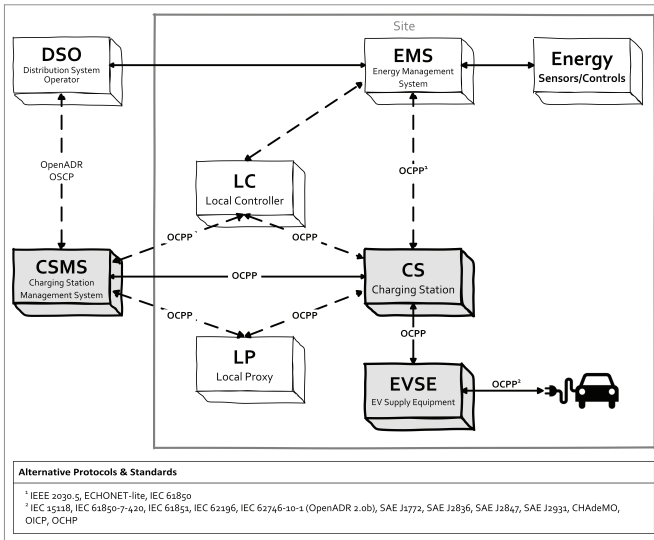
Site

DSO
Distribution System Operator

EMS
Energy Management System

Energy
Sensors/Controls

OpenADR
OSCP

OCPP$^1$

LC
Local Controller

OCPP

OCPP

CSMS
Charging Station Management System

OCPP

CS
Charging Station

OCPP

OCPP

OCPP

LP
Local Proxy

EVSE
EV Supply Equipment

OCPP$^2$

Alternative Protocols & Standards

$^1$ IEEE 2030.5, ECHONET-lite, IEC 61850
$^2$ IEC 15118, IEC 61850-7-420, IEC 61851, IEC 62196, IEC 62746-10-1 (OpenADR 2.0b), SAE J1772, SAE J2836, SAE J2847, SAE J2931, CHAdeMO, OICP, OCHP